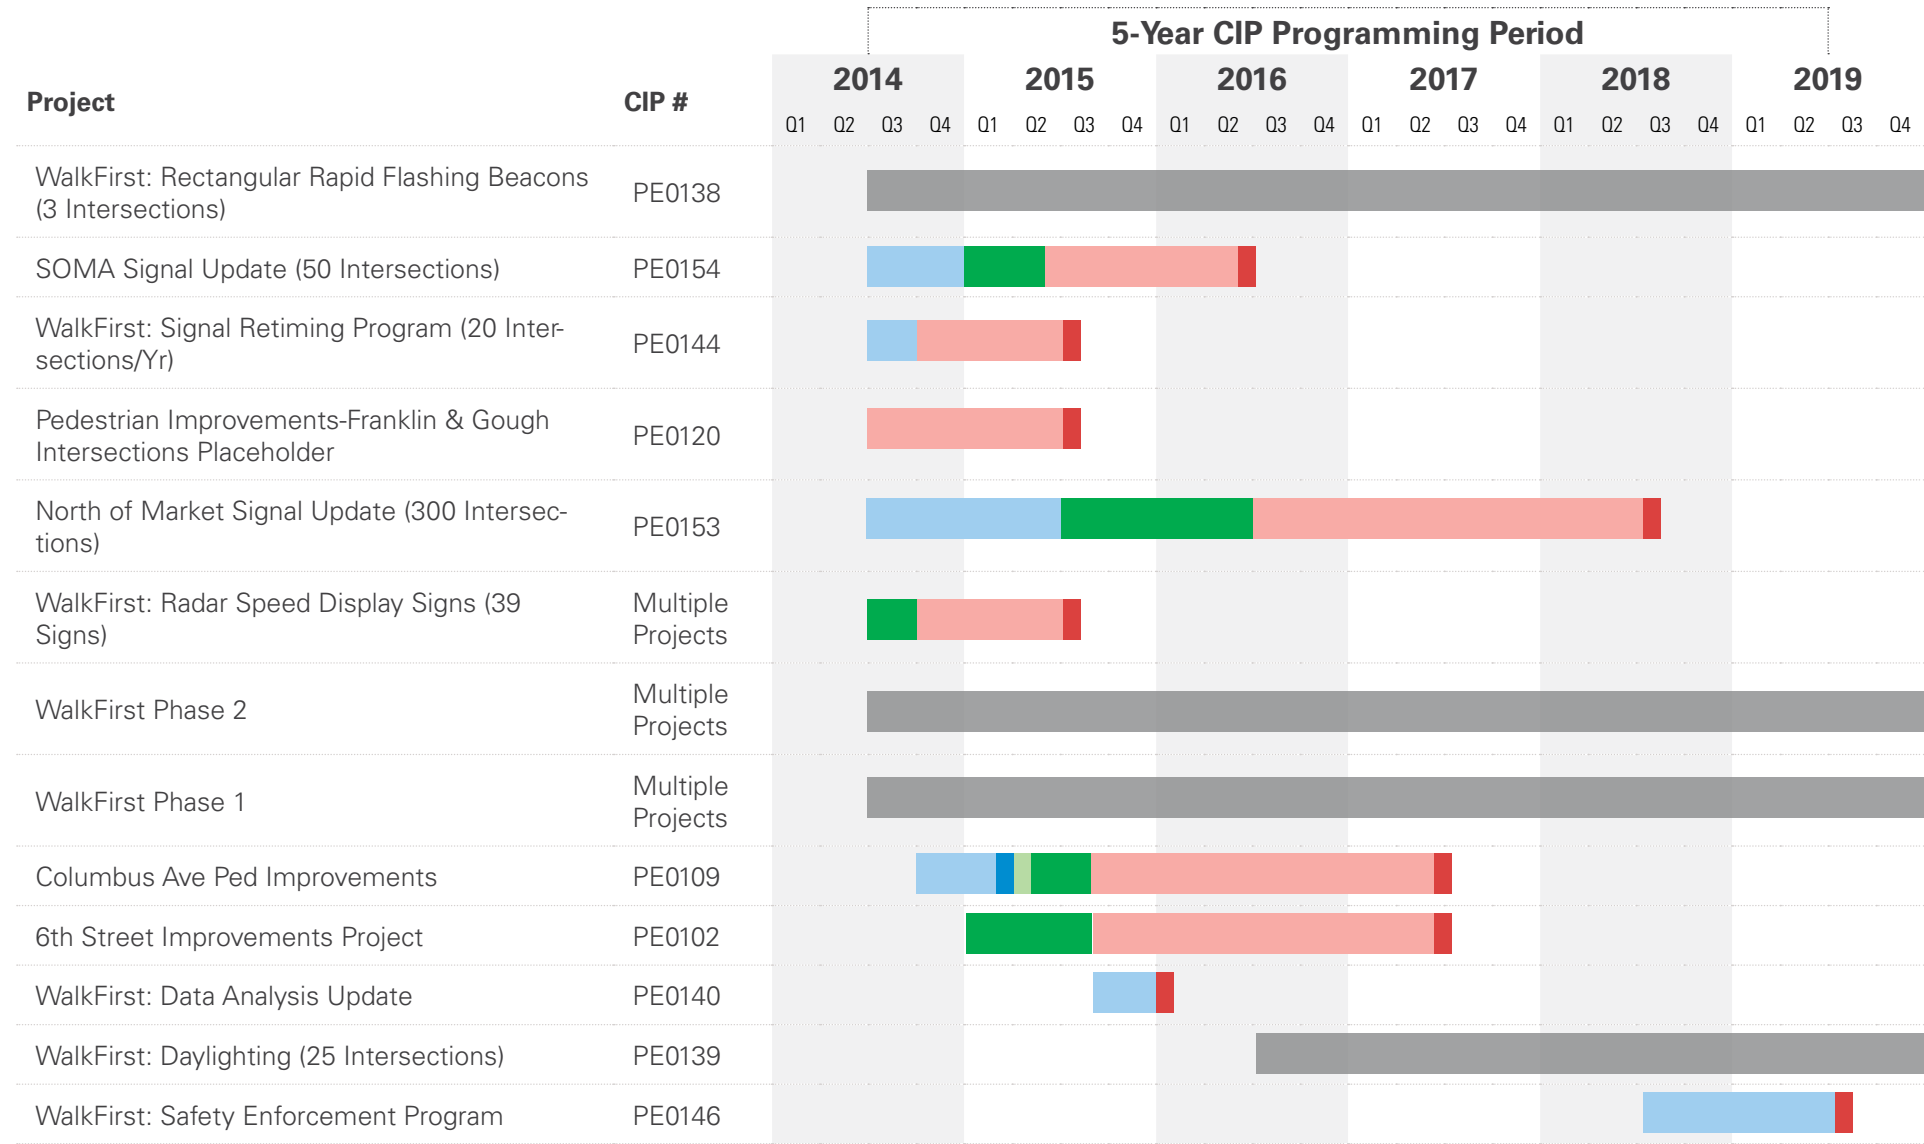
5-Year CIP Programming Period

| Project | CIP # | 2014 Q1 | Q2 | Q3 | Q4 | 2015 Q1 | Q2 | Q3 | Q4 | 2016 Q1 | Q2 | Q3 | Q4 | 2017 Q1 | Q2 | Q3 | Q4 | 2018 Q1 | Q2 | Q3 | Q4 | 2019 Q1 | Q2 | Q3 | Q4 |
|---|---|---|---|---|---|---|---|---|---|---|---|---|---|---|---|---|---|---|---|---|---|---|---|---|---|
| WalkFirst: Rectangular Rapid Flashing Beacons (3 Intersections) | PE0138 | | | | | | | | | | | | | | | | | | | | | | | | |
| SOMA Signal Update (50 Intersections) | PE0154 | | | | | | | | | | | | | | | | | | | | | | | | |
| WalkFirst: Signal Retiming Program (20 Intersections/Yr) | PE0144 | | | | | | | | | | | | | | | | | | | | | | | | |
| Pedestrian Improvements-Franklin & Gough Intersections Placeholder | PE0120 | | | | | | | | | | | | | | | | | | | | | | | | |
| North of Market Signal Update (300 Intersections) | PE0153 | | | | | | | | | | | | | | | | | | | | | | | | |
| WalkFirst: Radar Speed Display Signs (39 Signs) | Multiple Projects | | | | | | | | | | | | | | | | | | | | | | | | |
| WalkFirst Phase 2 | Multiple Projects | | | | | | | | | | | | | | | | | | | | | | | | |
| WalkFirst Phase 1 | Multiple Projects | | | | | | | | | | | | | | | | | | | | | | | | |
| Columbus Ave Ped Improvements | PE0109 | | | | | | | | | | | | | | | | | | | | | | | | |
| 6th Street Improvements Project | PE0102 | | | | | | | | | | | | | | | | | | | | | | | | |
| WalkFirst: Data Analysis Update | PE0140 | | | | | | | | | | | | | | | | | | | | | | | | |
| WalkFirst: Daylighting (25 Intersections) | PE0139 | | | | | | | | | | | | | | | | | | | | | | | | |
| WalkFirst: Safety Enforcement Program | PE0146 | | | | | | | | | | | | | | | | | | | | | | | | |